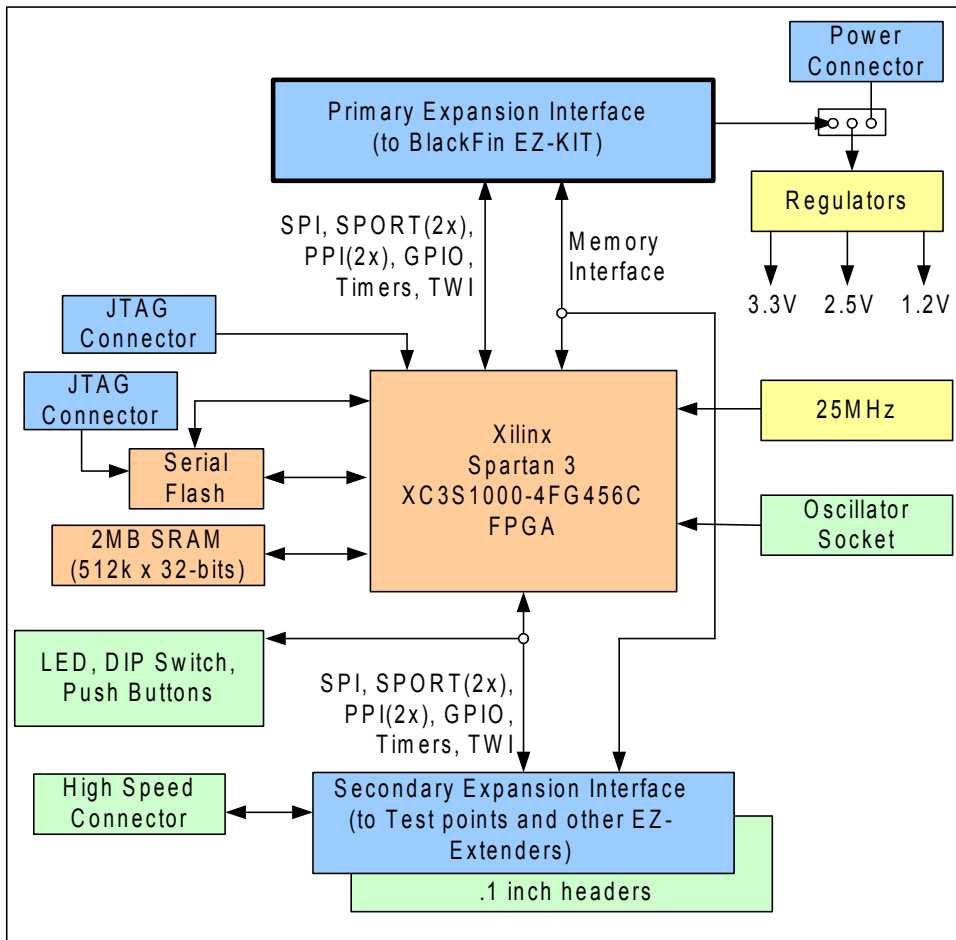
Power Connector

Primary Expansion Interface (to BlackFin EZ-KIT)

Regulators

3.3V 2.5V 1.2V

SPI, SPORT(2x), PPI(2x), GPIO, Timers, TWI

Memory Interface

JTAG Connector

JTAG Connector

Serial Flash

2MB SRAM (512k x 32-bits)

Xilinx Spartan 3 XC3S1000-4FG456C FPGA

25MHz

Oscillator Socket

LED, DIP Switch, Push Buttons

SPI, SPORT(2x), PPI(2x), GPIO, Timers, TWI

High Speed Connector

Secondary Expansion Interface (to Test points and other EZ-Extenders)

.1 inch headers